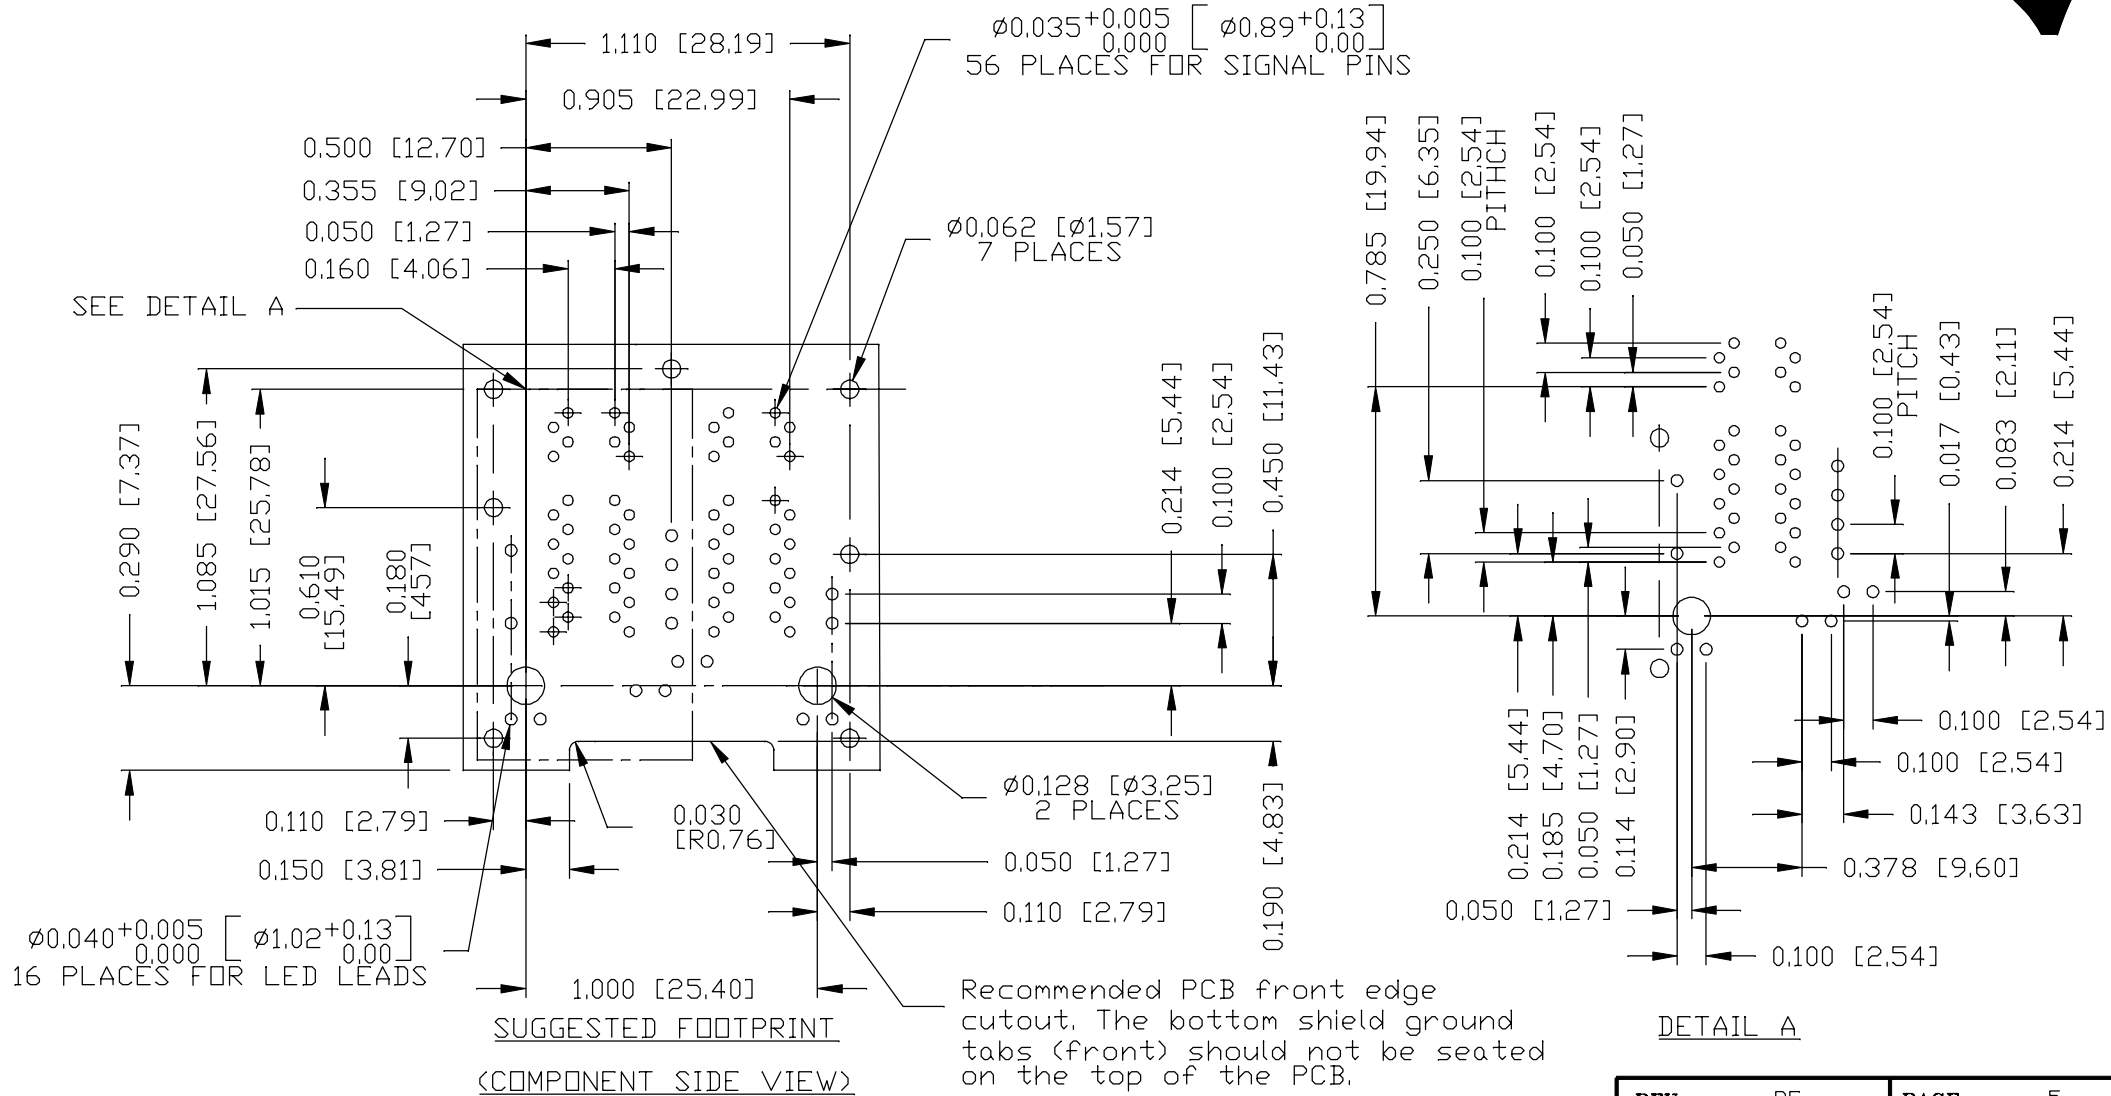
1,110 [28,19]

$\varnothing 0,035^{+0,005}_{\ 0,000}$ $\left[\ \varnothing 0,89^{+0,13}_{\ 0,00}\right]$
56 PLACES FOR SIGNAL PINS

0,905 [22,99]
0,500 [12,70]
0,355 [9,02]
0,050 [1,27]
0,160 [4,06]

$\varnothing 0,062$ [$\varnothing 1,57$]
7 PLACES

SEE DETAIL A

0,290 [7,37]
1,085 [27,56]
1,015 [25,78]
0,610 [15,49]
0,180 [457]

0,214 [5,44]
0,100 [2,54]
0,450 [11,43]

0,785 [19,94]
0,250 [6,35]
0,100 [2,54] PITCH
0,100 [2,54]
0,100 [2,54]
0,050 [1,27]

0,100 [2,54] PITCH
0,017 [0,43]
0,083 [2,11]
0,214 [5,44]

0,110 [2,79]
0,150 [3,81]
0,030 [R0,76]

$\varnothing 0,128$ [$\varnothing 3,25$]
2 PLACES

0,050 [1,27]
0,110 [2,79]
0,190 [4,83]

0,214 [5,44]
0,185 [4,70]
0,050 [1,27]
0,114 [2,90]

0,100 [2,54]
0,100 [2,54]
0,143 [3,63]
0,378 [9,60]
0,050 [1,27]
0,100 [2,54]

$\varnothing 0,040^{+0,005}_{\ 0,000}$ $\left[\ \varnothing 1,02^{+0,13}_{\ 0,00}\right]$
16 PLACES FOR LED LEADS

1,000 [25,40]

SUGGESTED FOOTPRINT
(COMPONENT SIDE VIEW)

Recommended PCB front edge cutout. The bottom shield ground tabs (front) should not be seated on the top of the PCB.

DETAIL A

REV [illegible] PAGE 5